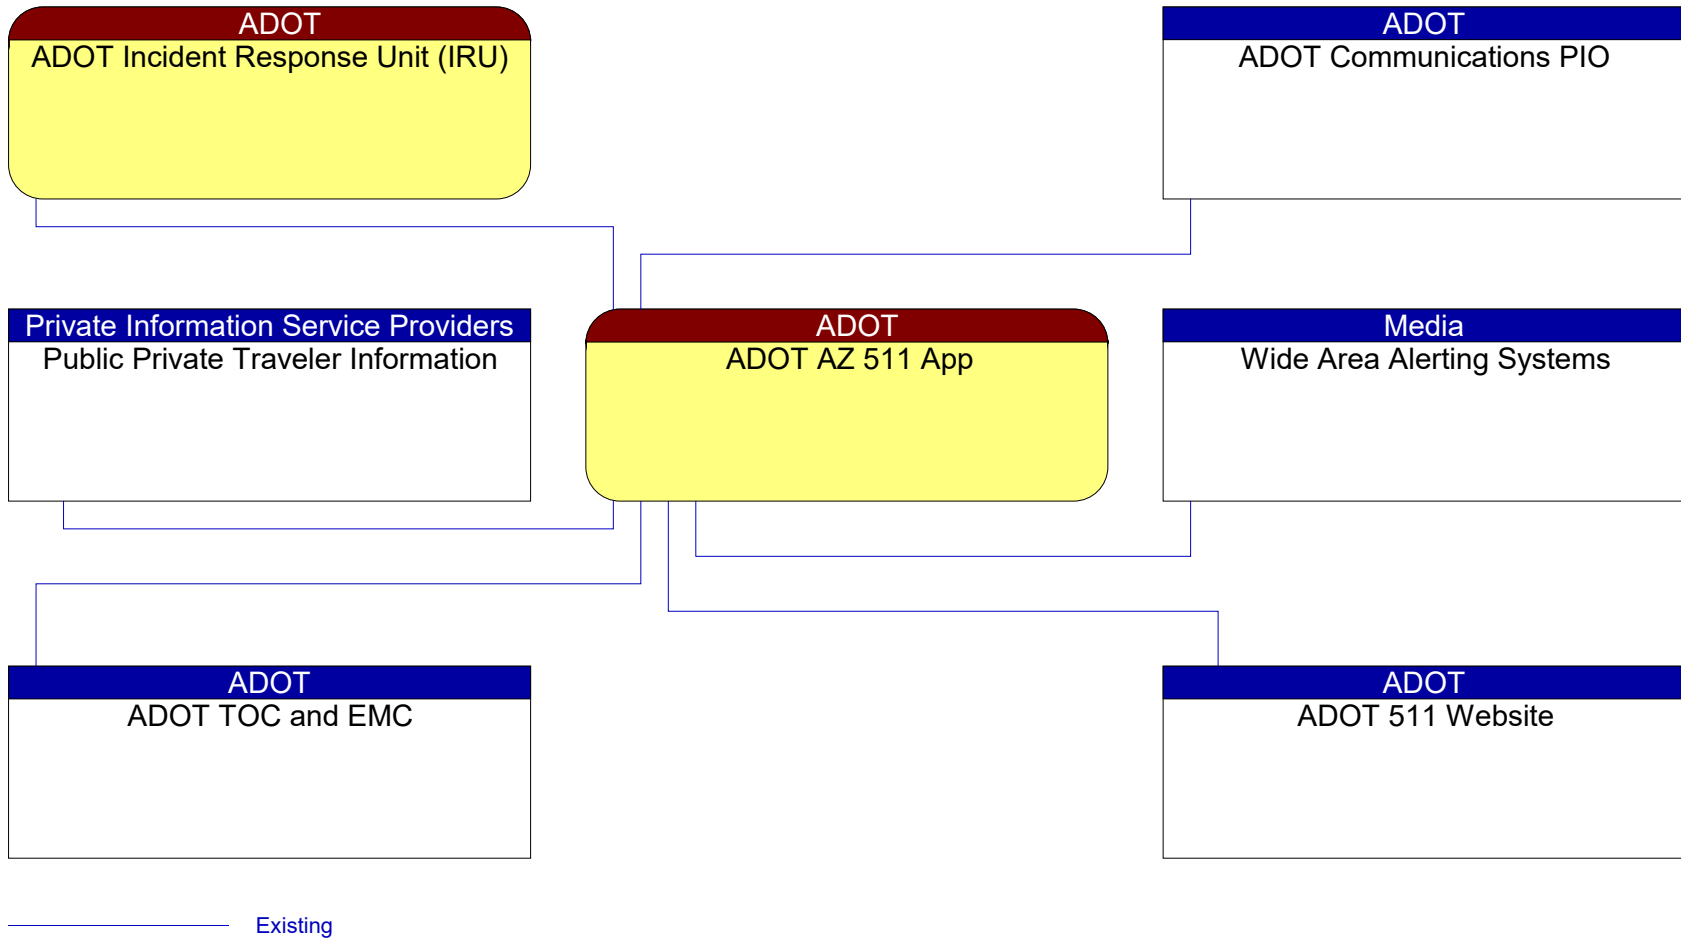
ADOT
ADOT Incident Response Unit (IRU)

ADOT
ADOT Communications PIO

Private Information Service Providers
Public Private Traveler Information

ADOT
ADOT AZ 511 App

Media
Wide Area Alerting Systems

ADOT
ADOT TOC and EMC

ADOT
ADOT 511 Website

Existing